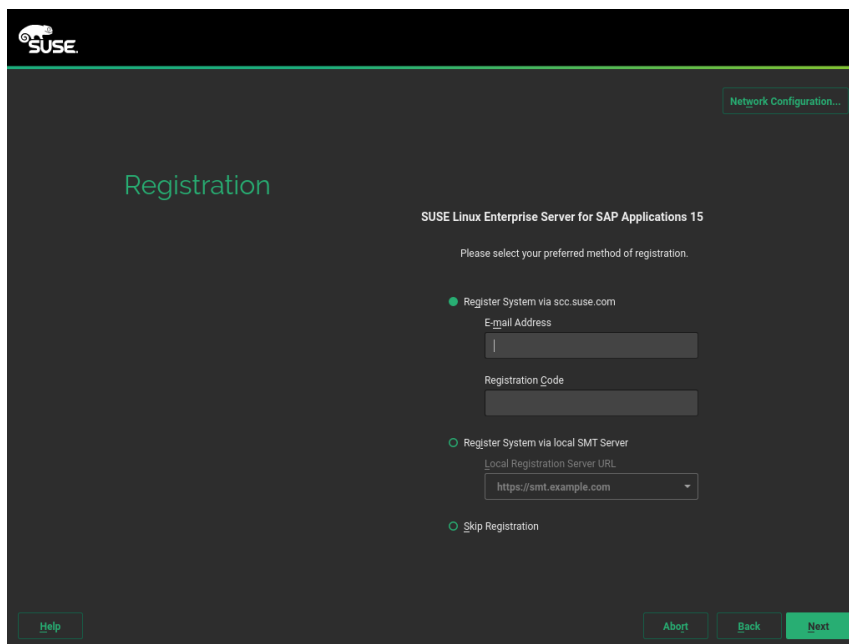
SUSE

Network Configuration...

Registration

SUSE Linux Enterprise Server for SAP Applications 15

Please select your preferred method of registration.

Register System via scc.suse.com

E-mail Address

Registration Code

Register System via local SMT Server

Local Registration Server URL

https://smt.example.com

Skip Registration

Help

Abort

Back

Next